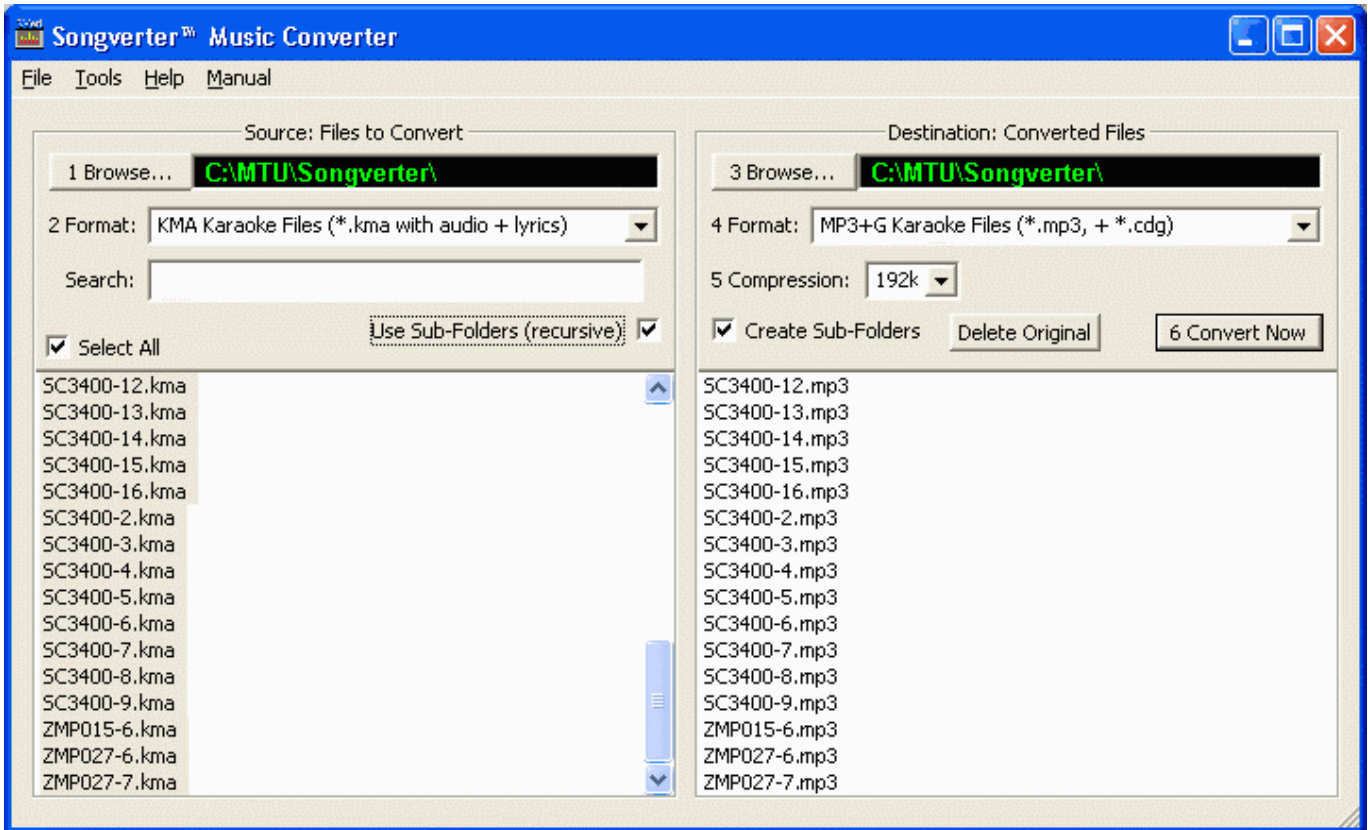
Songverter™ Music Converter

File Tools Help Manual

Source: Files to Convert

1 Browse... C:\MTU\Songverter\

2 Format: KMA Karaoke Files (*.kma with audio + lyrics)

Search:

Use Sub-Folders (recursive)

Select All

SC3400-12.kma
SC3400-13.kma
SC3400-14.kma
SC3400-15.kma
SC3400-16.kma
SC3400-2.kma
SC3400-3.kma
SC3400-4.kma
SC3400-5.kma
SC3400-6.kma
SC3400-7.kma
SC3400-8.kma
SC3400-9.kma
ZMP015-6.kma
ZMP027-6.kma
ZMP027-7.kma

Destination: Converted Files

3 Browse... C:\MTU\Songverter\

4 Format: MP3+G Karaoke Files (*.mp3, + *.cdg)

5 Compression: 192k

Create Sub-Folders

Delete Original

6 Convert Now

SC3400-12.mp3
SC3400-13.mp3
SC3400-14.mp3
SC3400-15.mp3
SC3400-16.mp3
SC3400-2.mp3
SC3400-3.mp3
SC3400-4.mp3
SC3400-5.mp3
SC3400-6.mp3
SC3400-7.mp3
SC3400-8.mp3
SC3400-9.mp3
ZMP015-6.mp3
ZMP027-6.mp3
ZMP027-7.mp3